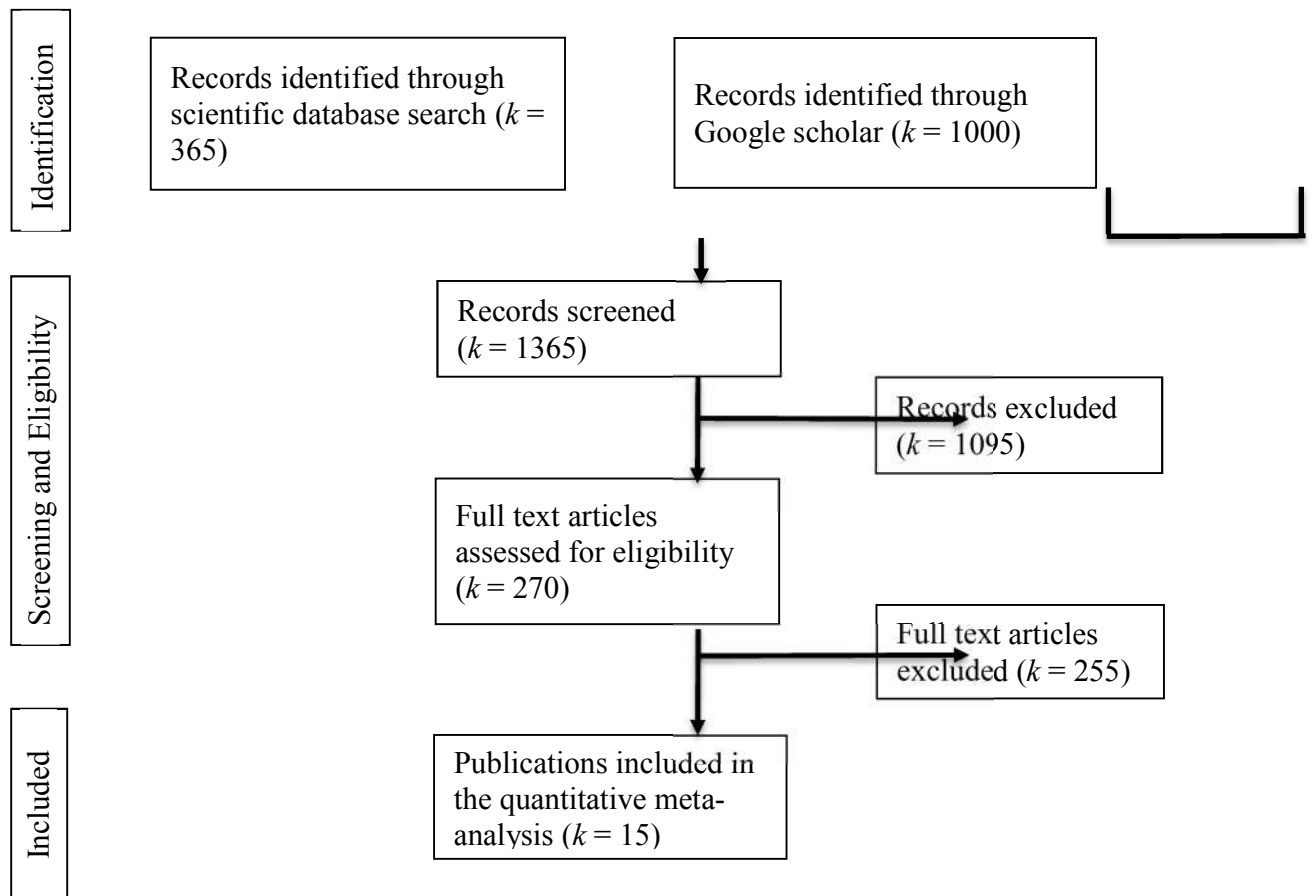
Identification

Records identified through scientific database search ($k$ = 365)

Records identified through Google scholar ($k$ = 1000)

Screening and Eligibility

Records screened ($k$ = 1365)

Records excluded ($k$ = 1095)

Full text articles assessed for eligibility ($k$ = 270)

Full text articles excluded ($k$ = 255)

Included

Publications included in the quantitative meta-analysis ($k$ = 15)